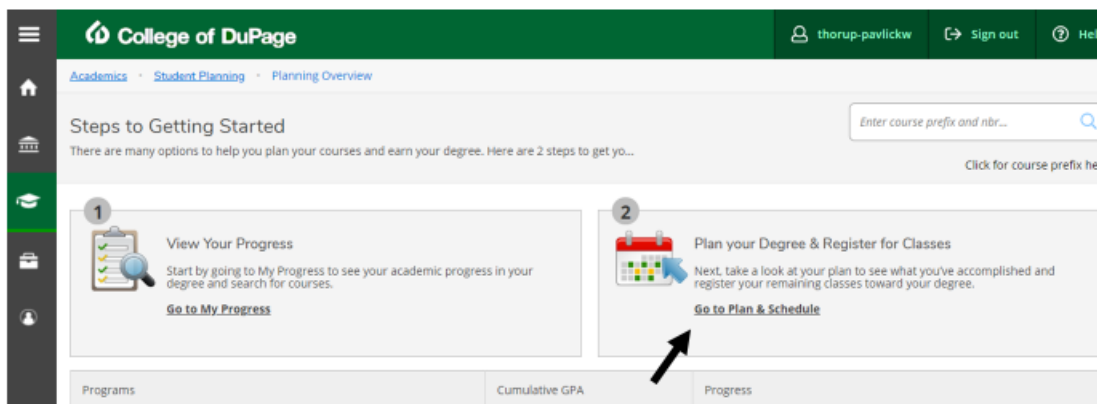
College of DuPage

thorup-pavlickw Sign out Hel

Academics • Student Planning • Planning Overview

Steps to Getting Started

There are many options to help you plan your courses and earn your degree. Here are 2 steps to get yo...

Enter course prefix and nbr...

Click for course prefix he

1

View Your Progress

Start by going to My Progress to see your academic progress in your degree and search for courses.

Go to My Progress

2

Plan your Degree & Register for Classes

Next, take a look at your plan to see what you've accomplished and register your remaining classes toward your degree.

Go to Plan & Schedule

| Programs | Cumulative GPA | Progress |
|---|---|---|